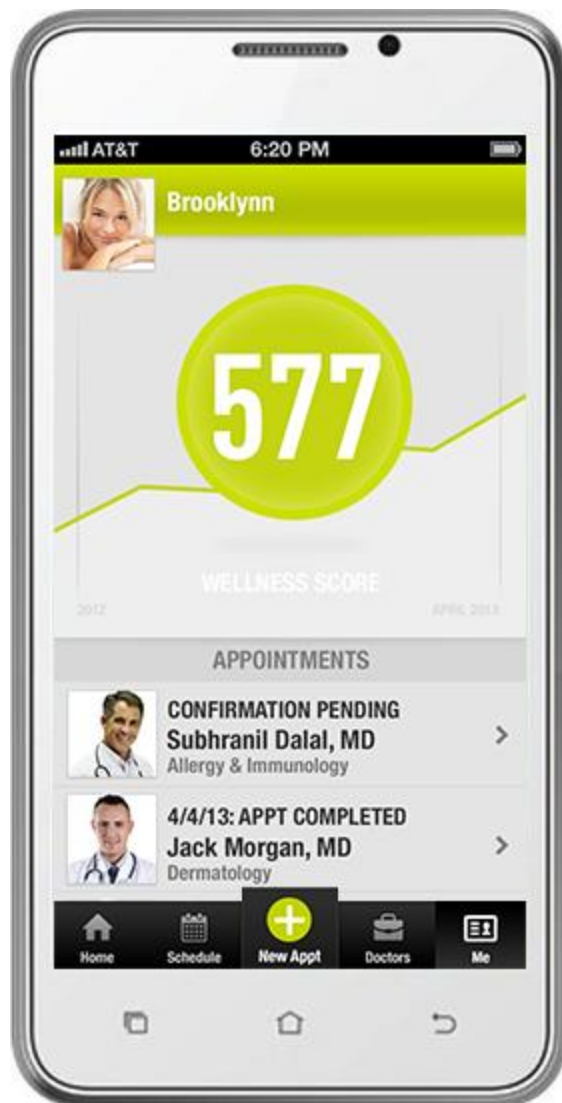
AT&T 6:20 PM

Brooklynn

577

WELLNESS SCORE

2012

APRIL 2013

APPOINTMENTS

CONFIRMATION PENDING
Subhranil Dalal, MD
Allergy & Immunology

4/4/13: APPT COMPLETED
Jack Morgan, MD
Dermatology

Home Schedule New Appt Doctors Me